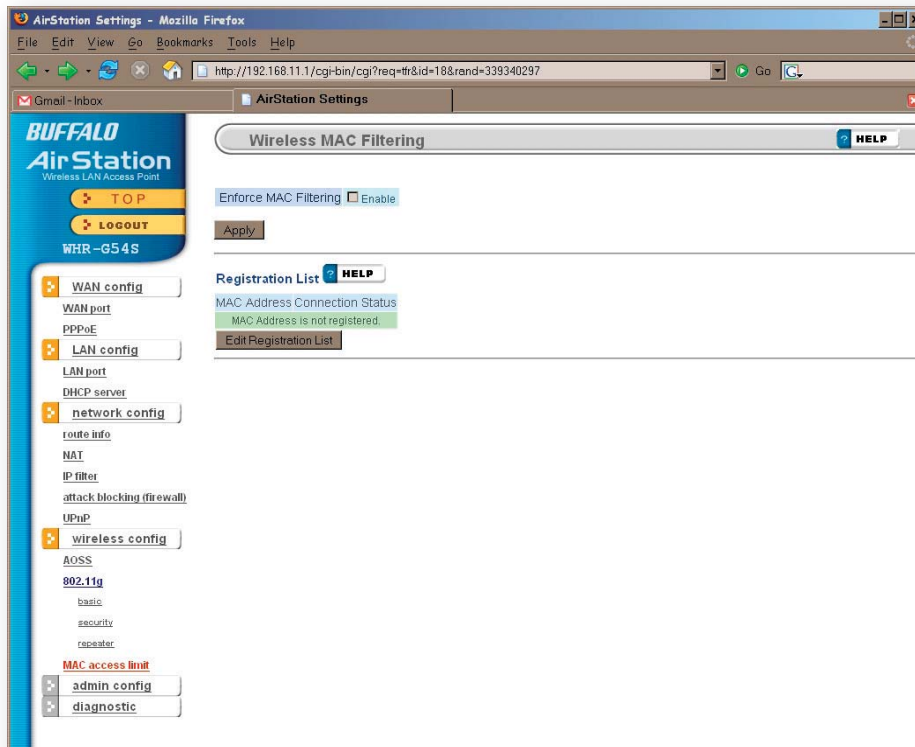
AirStation Settings - Mozilla Firefox

File Edit View Go Bookmarks Tools Help

http://192.168.11.1/cgi-bin/cgi?req=tfr&id=18&rand=339340297

Go

Gmail - Inbox

AirStation Settings

BUFFALO

AirStation

Wireless LAN Access Point

TOP

LOGOUT

WHR-G54S

WAN config

WAN port

PPPoE

LAN config

LAN port

DHCP server

network config

route info

NAT

IP filter

attack blocking (firewall)

UPnP

wireless config

AOSS

802.11g

basic

security

repeater

MAC access limit

admin config

diagnostic

Wireless MAC Filtering

HELP

Enforce MAC Filtering Enable

Apply

Registration List HELP

MAC Address Connection Status

MAC Address is not registered.

Edit Registration List